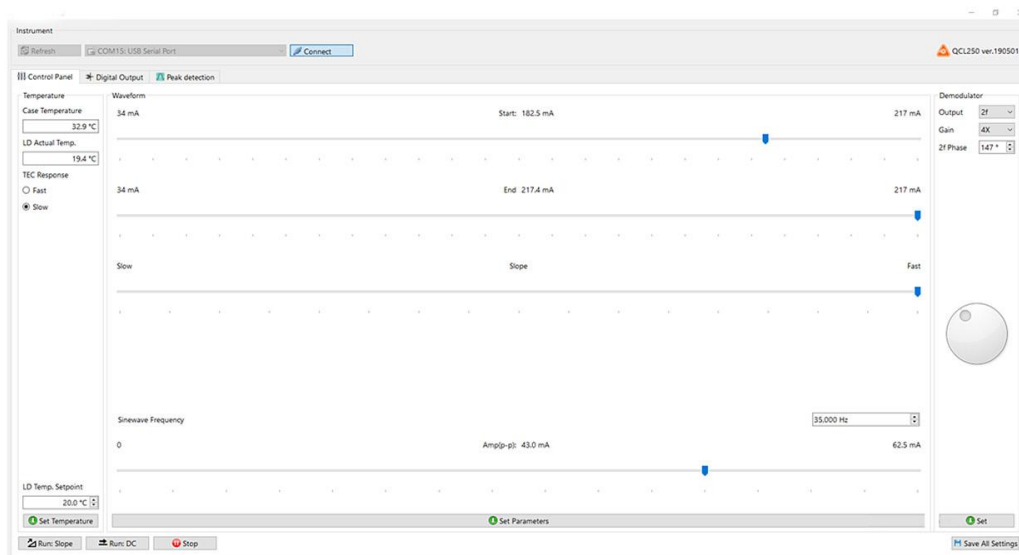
Instrument

Refresh COM15: USB Serial Port Connect

QCL250 ver.190501

Control Panel Digital Output Peak detection

Temperature

Case Temperature

32.9 °C

LD Actual Temp.

19.4 °C

TEC Response

Fast

Slow

Waveform

34 mA Start: 182.5 mA 217 mA

34 mA End 217.4 mA 217 mA

Slow Slope Fast

Sinewave Frequency 35,000 Hz

0 Amp(p-p): 43.0 mA 62.5 mA

LD Temp. Setpoint

20.0 °C

Set Temperature

Set Parameters

Demodulator

Output 2f

Gain 4X

2f Phase 147 °

Set

Run: Slope Run: DC Stop

Save All Settings